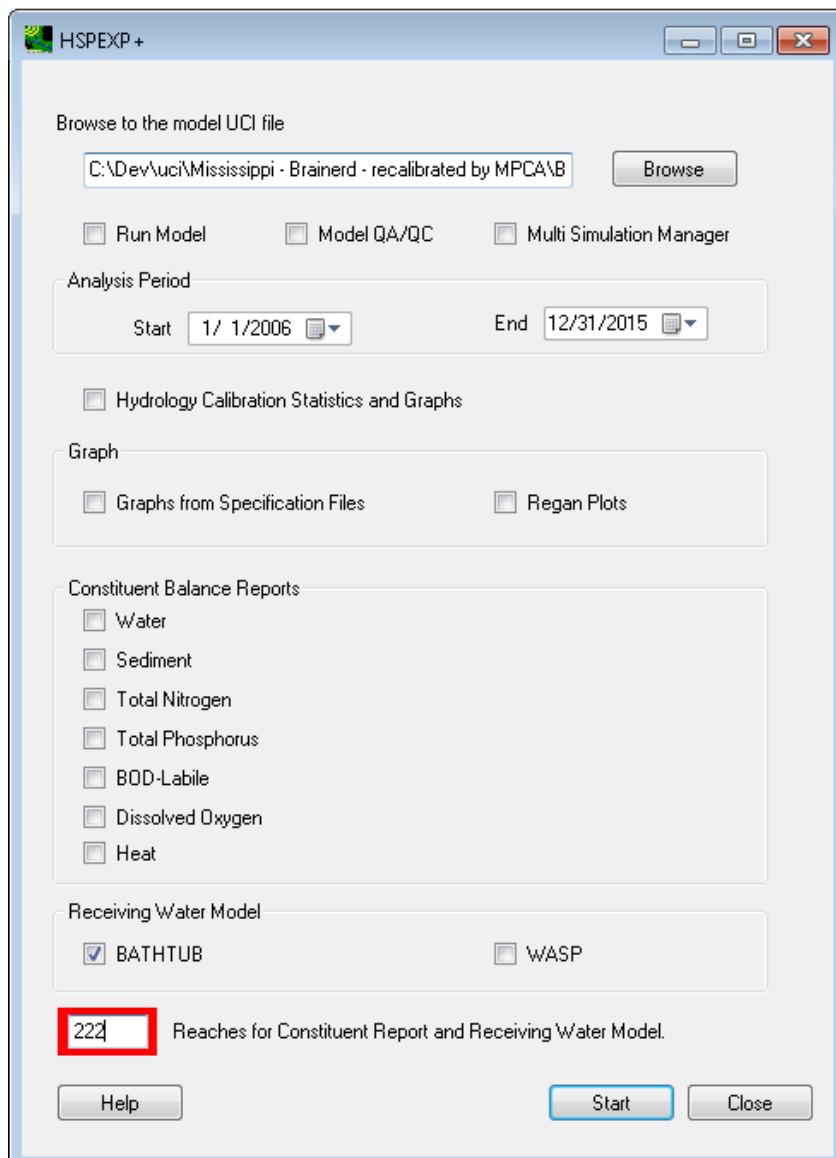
HSPEXP+

Browse to the model UCI file

C:\Dev\uci\Mississippi - Brainerd - recalibrated by MPCA\B

Browse

Run Model

Model QA/QC

Multi Simulation Manager

Analysis Period

Start 1/ 1/2006

End 12/31/2015

Hydrology Calibration Statistics and Graphs

Graph

Graphs from Specification Files

Regan Plots

Constituent Balance Reports

Water

Sediment

Total Nitrogen

Total Phosphorus

BOD-Labile

Dissolved Oxygen

Heat

Receiving Water Model

BATHTUB

WASP

222

Reaches for Constituent Report and Receiving Water Model.

Help

Start

Close